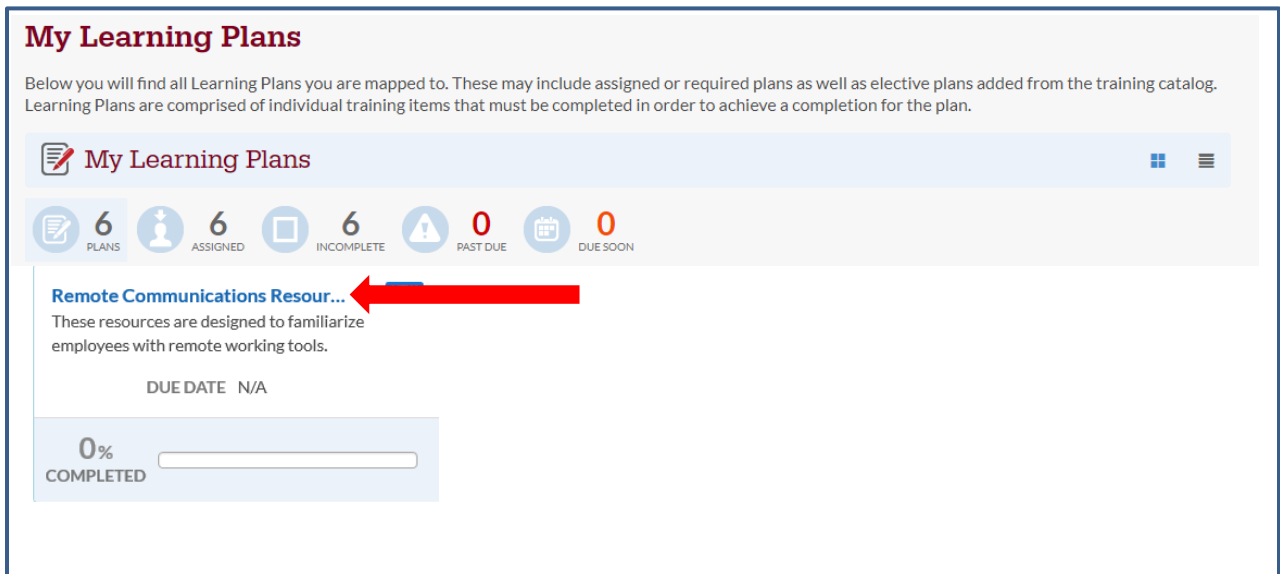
My Learning Plans

Below you will find all Learning Plans you are mapped to. These may include assigned or required plans as well as elective plans added from the training catalog. Learning Plans are comprised of individual training items that must be completed in order to achieve a completion for the plan.

My Learning Plans

6 PLANS
6 ASSIGNED
6 INCOMPLETE
0 PAST DUE
0 DUE SOON

Remote Communications Resour...

These resources are designed to familiarize employees with remote working tools.

DUE DATE N/A

0% COMPLETED